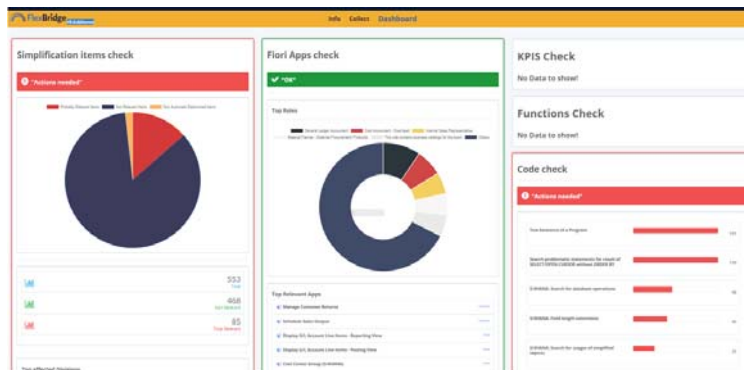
FlexBridge

Info Collect Dashboard

Simplification items check

"Actions needed"

553

468

85

Fiori Apps check

"OK"

Top Roles

Top Relevant Apps

Manage Customer Returns

KPIS Check

No Data to show!

Functions Check

No Data to show!

Code check

"Actions needed"